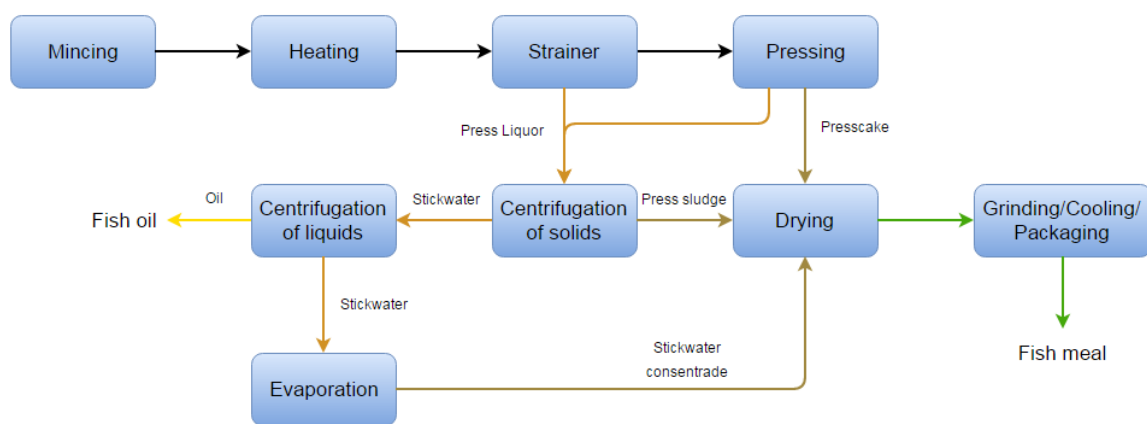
Mincing

Heating

Strainer

Pressing

Press Liquor

Presscake

Oil

Stickwater

Press sludge

Fish oil

Centrifugation of liquids

Centrifugation of solids

Drying

Grinding/Cooling/ Packaging

Stickwater

Fish meal

Stickwater consentrade

Evaporation